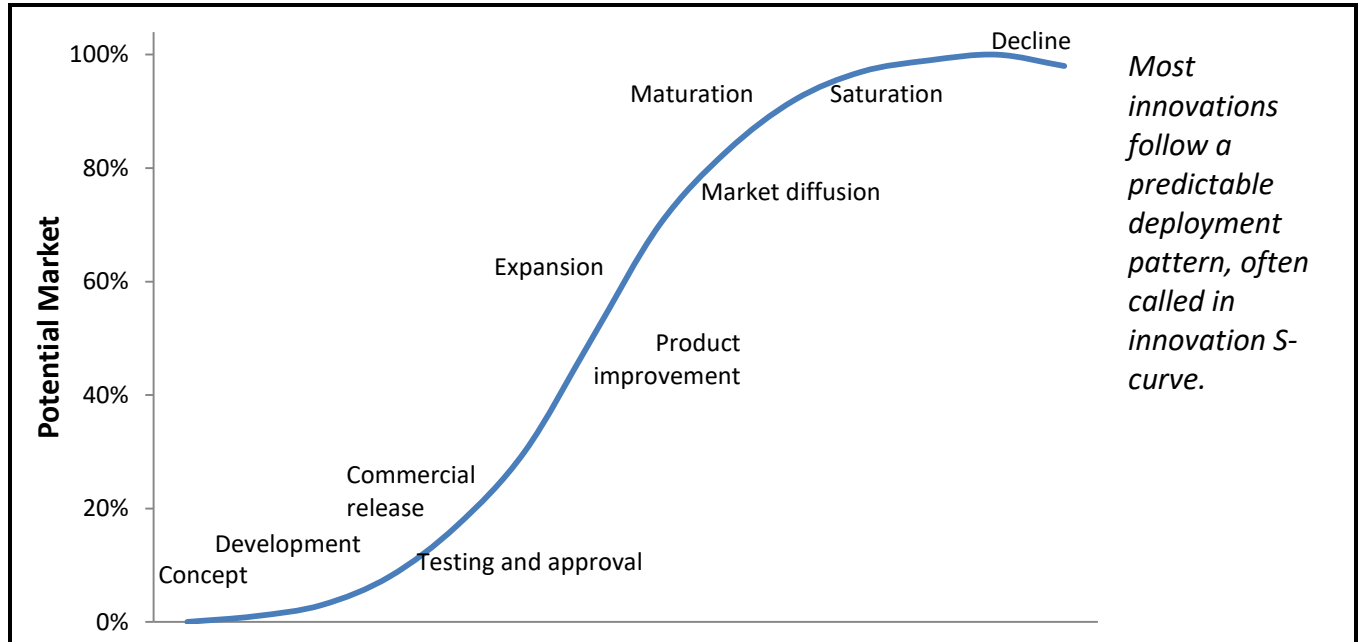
Potential Market

100%

80%

60%

40%

20%

0%

Decline

Maturation

Saturation

Market diffusion

Expansion

Product improvement

Commercial release

Development

Concept

Testing and approval

*Most innovations follow a predictable deployment pattern, often called in innovation S-curve.*